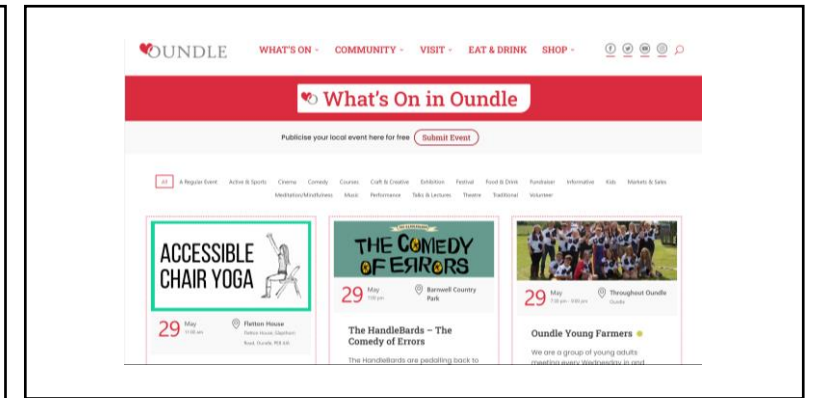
OUNDLE WHAT'S ON COMMUNITY VISIT EAT & DRINK SHOP

What's On in Oundle

Publicise your local event here for free Submit Event

All A Regular Event Active & Sports Cinema Comedy Courses Craft & Creative Exhibition Festival Food & Drink Fundraiser Informative Kids Markets & Sales Meditation/Mindfulness Music Performance Talks & Lectures Theatre Traditional Volunteer

ACCESSIBLE CHAIR YOGA

29 May 11:00 am

Fletton House
Fletton House, Glapthorn Road, Oundle, PE8 4JA

THE COMEDY OF ERRORS

29 May 7:00 pm

Barnwell Country Park

The HandleBards – The Comedy of Errors

The HandleBards are pedalling back to

29 May 7:30 pm - 9:00 pm

Throughout Oundle
Oundle

Oundle Young Farmers

We are a group of young adults meeting every Wednesday in and